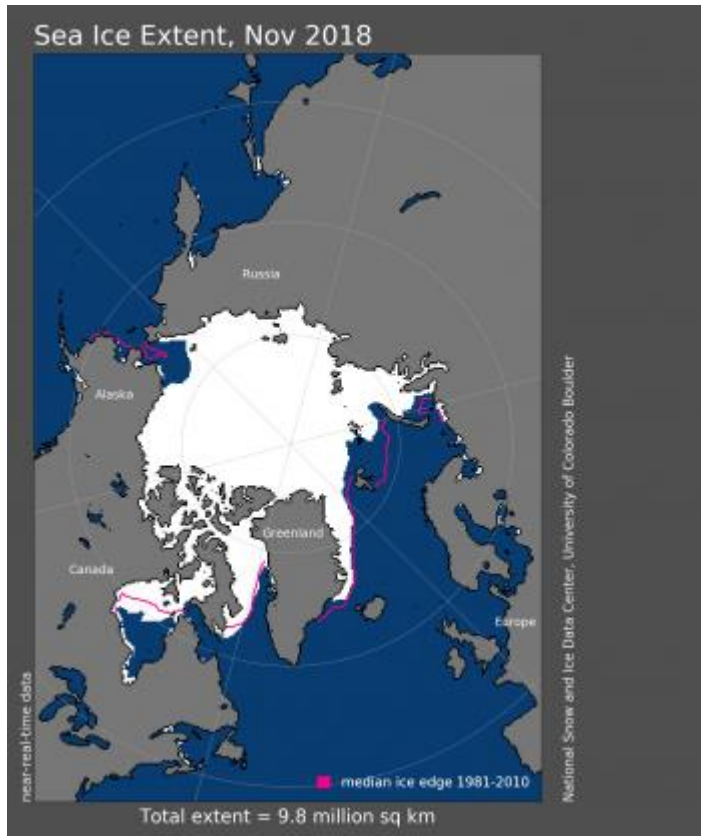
Sea Ice Extent, Nov 2018

Russia

Alaska

Greenland

Canada

Europe

median ice edge 1981-2010

near-real-time data

National Snow and Ice Data Center, University of Colorado Boulder

Total extent = 9.8 million sq km